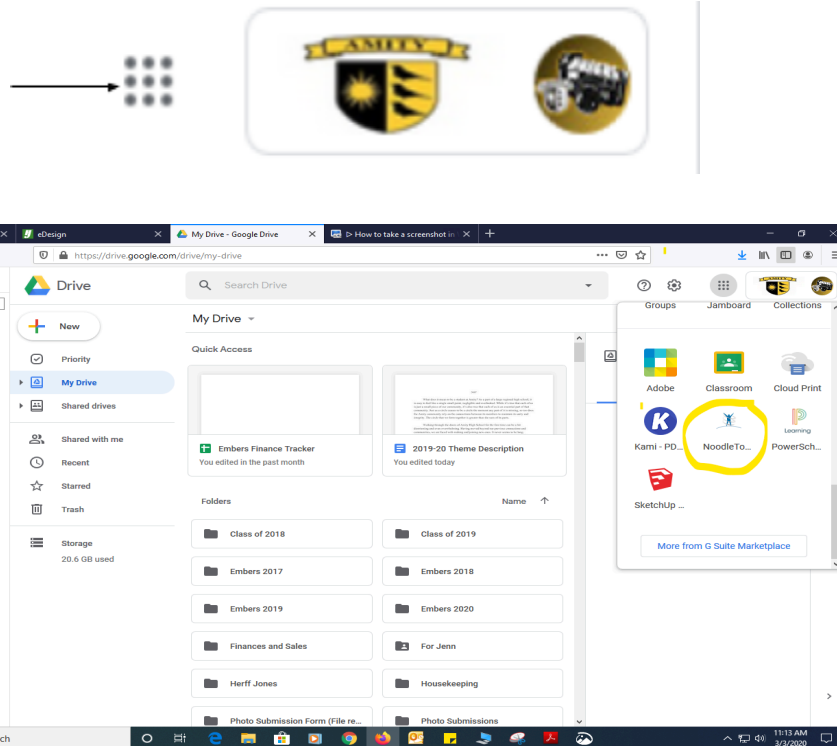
AMITY

eDesign
My Drive - Google Drive
▷ How to take a screenshot in
https://drive.google.com/drive/my-drive

Drive
Search Drive

New
Priority
My Drive
Shared drives
Shared with me
Recent
Starred
Trash
Storage
20.6 GB used

My Drive
Quick Access
Embers Finance Tracker
You edited in the past month
2019-20 Theme Description
You edited today

Folders
Name
Class of 2018
Class of 2019
Embers 2017
Embers 2018
Embers 2019
Embers 2020
Finances and Sales
For Jenn
Herff Jones
Housekeeping
Photo Submission Form (File re...
Photo Submissions

Groups
Jamboard
Collections
Adobe
Classroom
Cloud Print
Kami - PD...
NoodleTo...
PowerSch...
Learning
SketchUp ...
More from G Suite Marketplace

ch
11:13 AM
3/3/2020